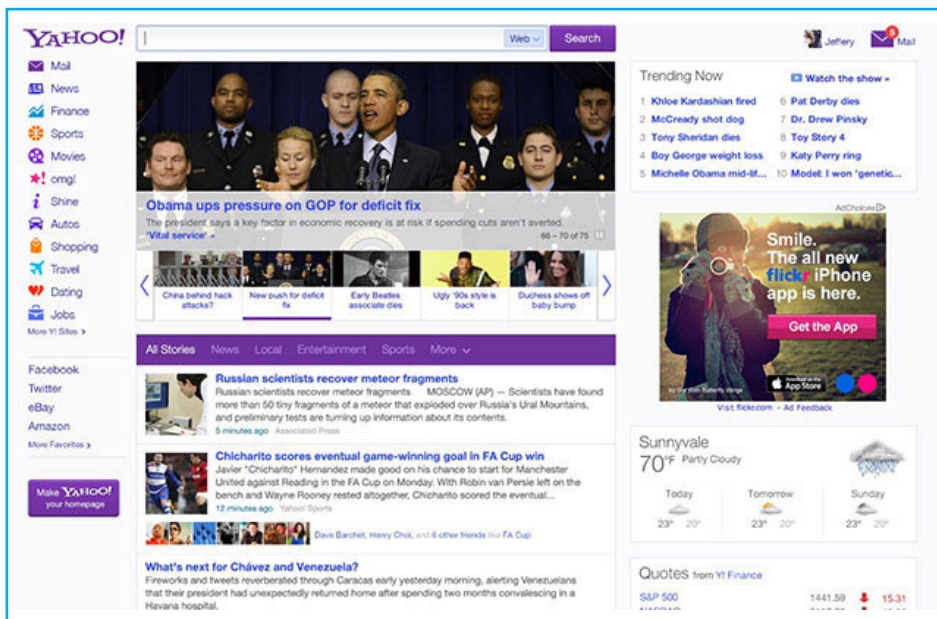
YAHOO!

Web Search

Jeffery Mail

Mail
News
Finance
Sports
Movies
omg!
Shine
Autos
Shopping
Travel
Dating
Jobs
More Y! Sites

Facebook
Twitter
eBay
Amazon
More Favorites

Make YAHOO! your homepage

Obama ups pressure on GOP for deficit fix
The president says a key factor in economic recovery is at risk if spending cuts aren't averted. 'Vital service' »
66 – 70 of 75

China behind hack attacks?
New push for deficit fix
Early Beatles associate dies
Ugly '90s style is back
Duchess shows off baby bump

All Stories News Local Entertainment Sports More

Russian scientists recover meteor fragments
Russian scientists recover meteor fragments MOSCOW (AP) — Scientists have found more than 50 tiny fragments of a meteor that exploded over Russia's Ural Mountains, and preliminary tests are turning up information about its contents.
5 minutes ago Associated Press

Chicharito scores eventual game-winning goal in FA Cup win
Javier "Chicharito" Hernandez made good on his chance to start for Manchester United against Reading in the FA Cup on Monday. With Robin van Persie left on the bench and Wayne Rooney rested altogether, Chicharito scored the eventual...
12 minutes ago Yahoo! Sports

Dave Barchet, Henry Choi, and 8 other friends like FA Cup

What's next for Chávez and Venezuela?
Fireworks and tweets reverberated through Caracas early yesterday morning, alerting Venezuelans that their president had unexpectedly returned home after spending two months convalescing in a Havana hospital.

Trending Now
Watch the show »
1 Khloe Kardashian fired
2 McCready shot dog
3 Tony Sheridan dies
4 Boy George weight loss
5 Michelle Obama mid-lif...
6 Pat Derby dies
7 Dr. Drew Pinsky
8 Toy Story 4
9 Katy Perry ring
10 Model: I won 'genetic...

AdChoices

Smile.
The all new flickr iPhone app is here.
Get the App
App Store

Visit flickr.com - Ad Feedback

Sunnyvale
70°F Partly Cloudy
Today 23° 20°
Tomorrow 23° 20°
Sunday 23° 20°

Quotes from Y! Finance
S&P 500 1441.59 15.31
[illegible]